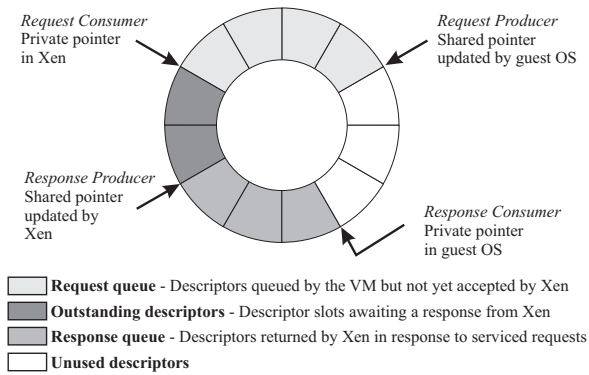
Request Consumer
Private pointer in Xen

Request Producer
Shared pointer updated by guest OS

Response Producer
Shared pointer updated by Xen

Response Consumer
Private pointer in guest OS

**Request queue** - Descriptors queued by the VM but not yet accepted by Xen
**Outstanding descriptors** - Descriptor slots awaiting a response from Xen
**Response queue** - Descriptors returned by Xen in response to serviced requests
**Unused descriptors**